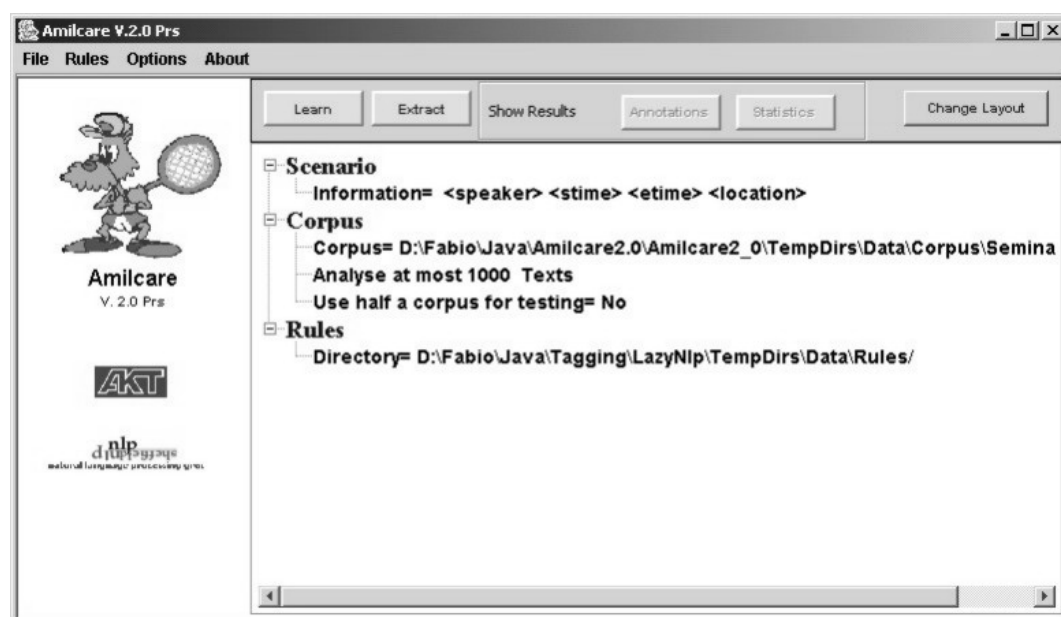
Amilcare V.2.0 Prs

File Rules Options About

Learn Extract Show Results Annotations Statistics Change Layout

Amilcare
V. 2.0 Prs

AKT

nlp
natural language processing group

Scenario
Information= <speaker> <stime> <etime> <location>
Corpus
Corpus= D:\Fabio\Java\Amilcare2.0\Amilcare2_0\TempDirs\Data\Corpus\Semina
Analyse at most 1000 Texts
Use half a corpus for testing= No
Rules
Directory= D:\Fabio\Java\Tagging\LazyNlp\TempDirs\Data\Rules/